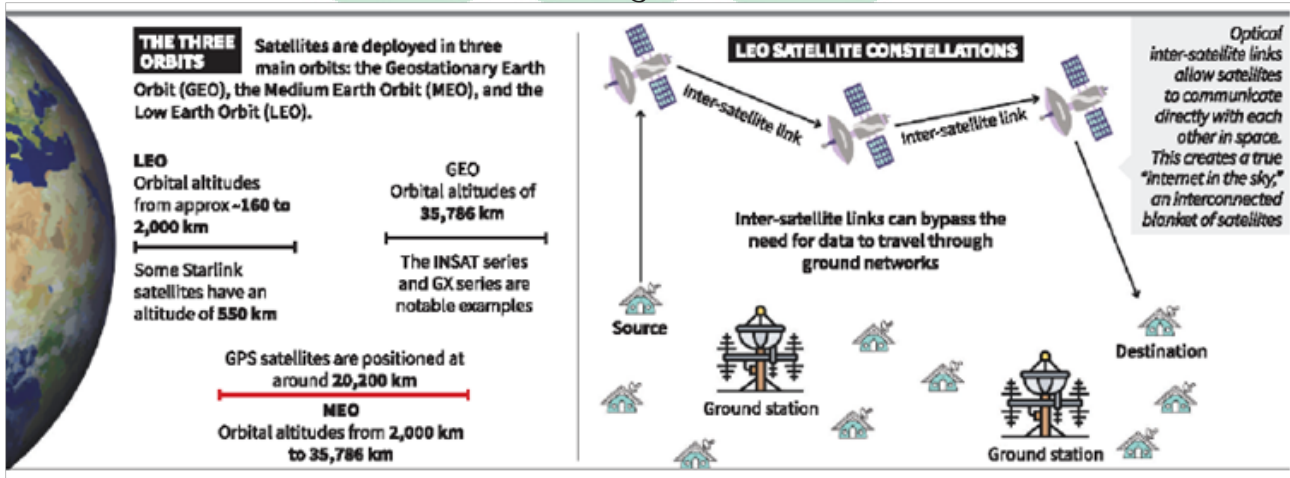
THE THREE ORBITS

Satellites are deployed in three main orbits: the Geostationary Earth Orbit (GEO), the Medium Earth Orbit (MEO), and the Low Earth Orbit (LEO).

LEO
Orbital altitudes from approx ~160 to 2,000 km

Some Starlink satellites have an altitude of 550 km

GEO
Orbital altitudes of 35,786 km

The INSAT series and GX series are notable examples

GPS satellites are positioned at around 20,200 km

MEO
Orbital altitudes from 2,000 km to 35,786 km

LEO SATELLITE CONSTELLATIONS

Inter-satellite link

Inter-satellite link

Optical inter-satellite links allow satellites to communicate directly with each other in space. This creates a true "internet in the sky," an interconnected blanket of satellites

Inter-satellite links can bypass the need for data to travel through ground networks

Source

Ground station

Destination

Ground station